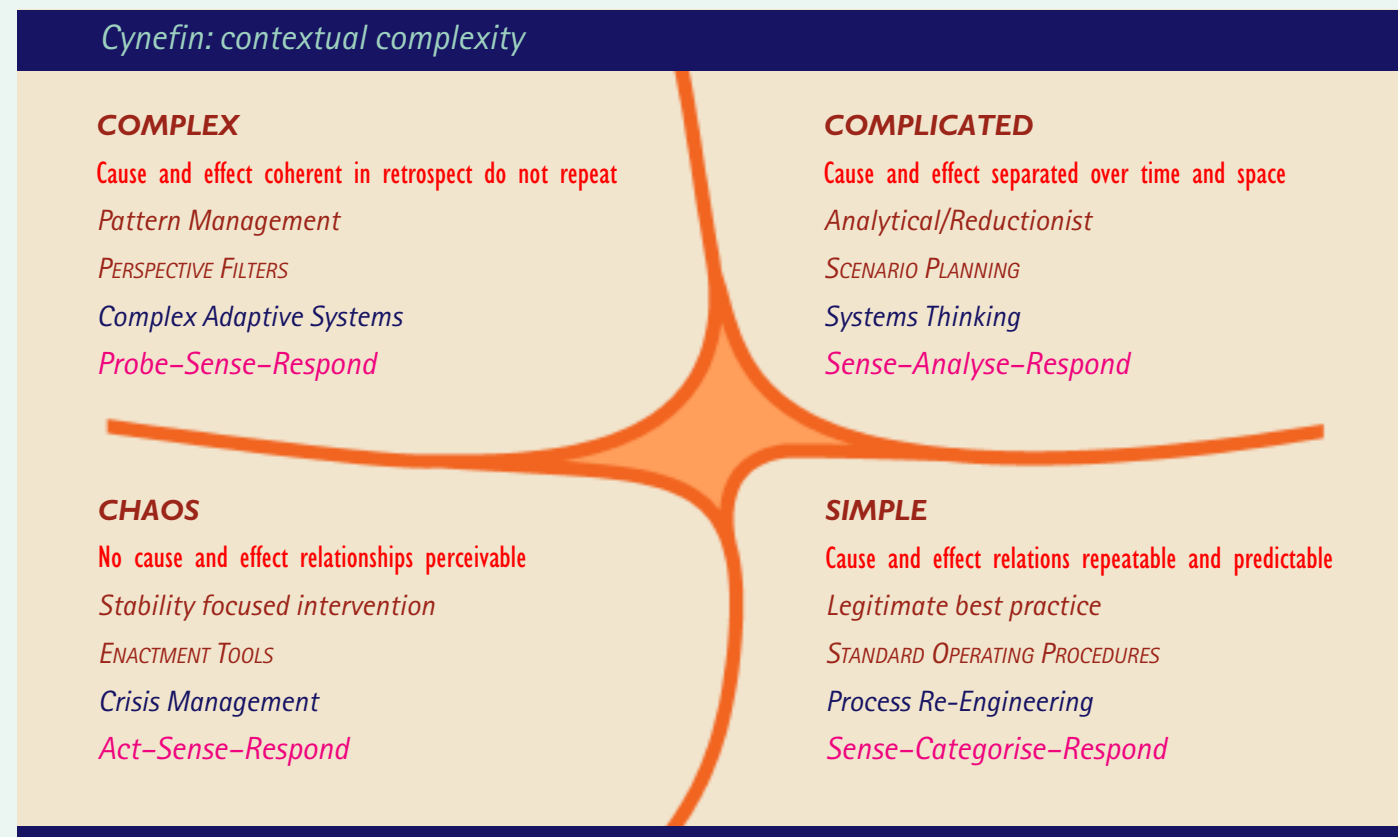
Cynefin: contextual complexity

COMPLEX

Cause and effect coherent in retrospect do not repeat

Pattern Management

PERSPECTIVE FILTERS

Complex Adaptive Systems

Probe–Sense–Respond

COMPLICATED

Cause and effect separated over time and space

Analytical/Reductionist

SCENARIO PLANNING

Systems Thinking

Sense–Analyse–Respond

CHAOS

No cause and effect relationships perceivable

Stability focused intervention

ENACTMENT TOOLS

Crisis Management

Act–Sense–Respond

SIMPLE

Cause and effect relations repeatable and predictable

Legitimate best practice

STANDARD OPERATING PROCEDURES

Process Re-Engineering

Sense–Categorise–Respond